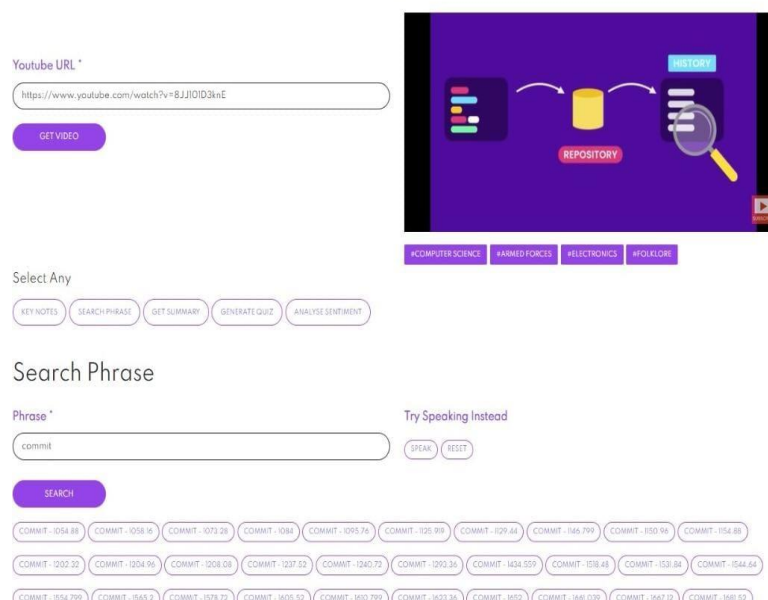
Youtube URL *

https://www.youtube.com/watch?v=8JJ101D3knE

GET VIDEO

HISTORY

REPOSITORY

#COMPUTER SCIENCE #ARMED FORCES #ELECTRONICS #FOLKLORE

Select Any

KEY NOTES SEARCH PHRASE GET SUMMARY GENERATE QUIZ ANALYSE SENTIMENT

Search Phrase

Phrase *

commit

Try Speaking Instead

SPEAK RESET

SEARCH

COMMIT - 1054.88 COMMIT - 1058.16 COMMIT - 1073.28 COMMIT - 1084 COMMIT - 1095.76 COMMIT - 1125.919 COMMIT - 1129.44 COMMIT - 1146.799 COMMIT - 1150.96 COMMIT - 1154.88

COMMIT - 1202.32 COMMIT - 1204.96 COMMIT - 1208.08 COMMIT - 1237.52 COMMIT - 1240.72 COMMIT - 1392.36 COMMIT - 1434.559 COMMIT - 1518.48 COMMIT - 1531.84 COMMIT - 1544.64

COMMIT - 1554.799 COMMIT - 1565.2 COMMIT - 1579.72 COMMIT - 1605.52 COMMIT - 1610.799 COMMIT - 1623.36 COMMIT - 1652 COMMIT - 1661.039 COMMIT - 1667.12 COMMIT - 1681.52